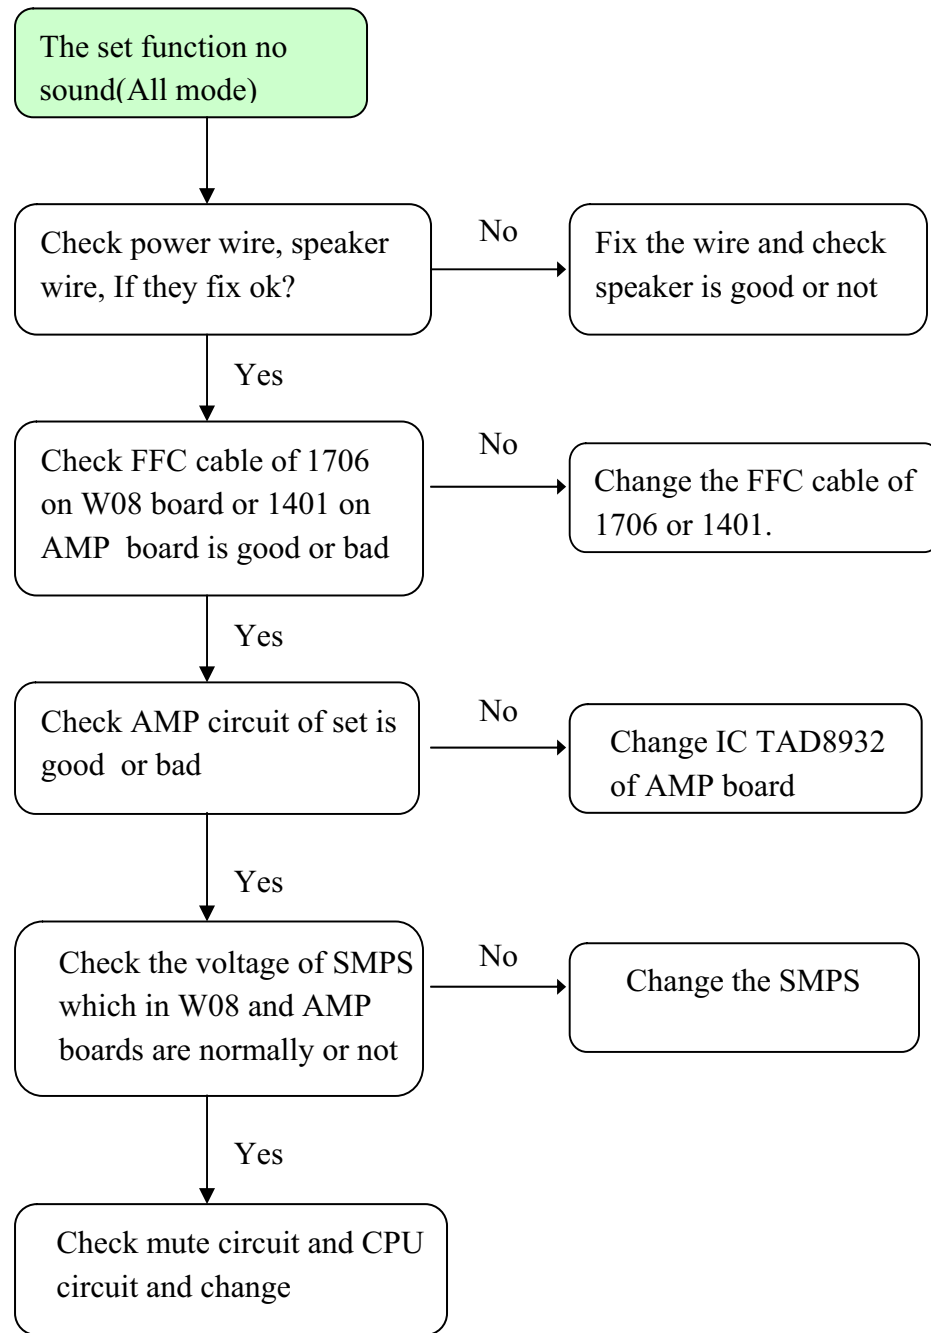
The set function no sound(All mode)

Check power wire, speaker wire, If they fix ok?

No

Fix the wire and check speaker is good or not

Yes

Check FFC cable of 1706 on W08 board or 1401 on AMP board is good or bad

No

Change the FFC cable of 1706 or 1401.

Yes

Check AMP circuit of set is good or bad

No

Change IC TAD8932 of AMP board

Yes

Check the voltage of SMPS which in W08 and AMP boards are normally or not

No

Change the SMPS

Yes

Check mute circuit and CPU circuit and change